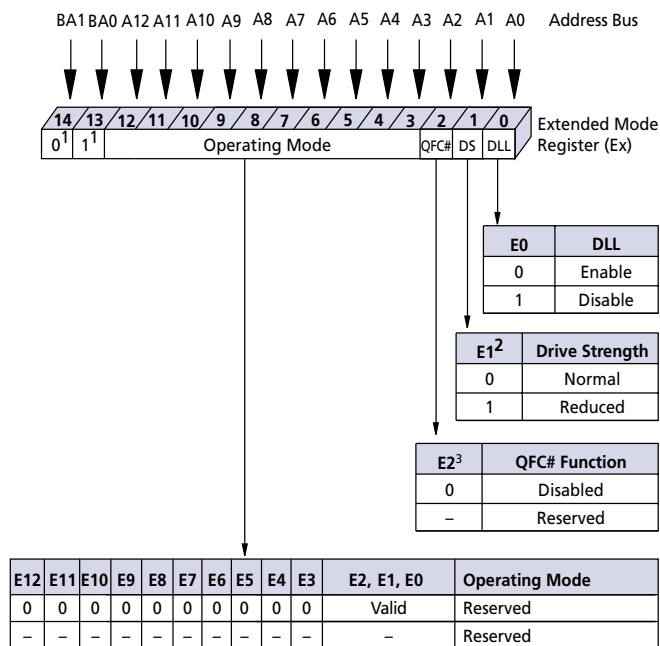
BA1 BA0 A12 A11 A10 A9 A8 A7 A6 A5 A4 A3 A2 A1 A0 Address Bus

14 13 12 11 10 9 8 7 6 5 4 3 2 1 0

$0^1$ $1^1$ Operating Mode QFC# DS DLL

Extended Mode Register (Ex)

| E0 | DLL |
|---|---|
| 0 | Enable |
| 1 | Disable |

| $E1^2$ | Drive Strength |
|---|---|
| 0 | Normal |
| 1 | Reduced |

| $E2^3$ | QFC# Function |
|---|---|
| 0 | Disabled |
| – | Reserved |

| E12 | E11 | E10 | E9 | E8 | E7 | E6 | E5 | E4 | E3 | E2, E1, E0 | Operating Mode |
|---|---|---|---|---|---|---|---|---|---|---|---|
| 0 | 0 | 0 | 0 | 0 | 0 | 0 | 0 | 0 | 0 | Valid | Reserved |
| – | – | – | – | – | – | – | – | – | – | – | Reserved |